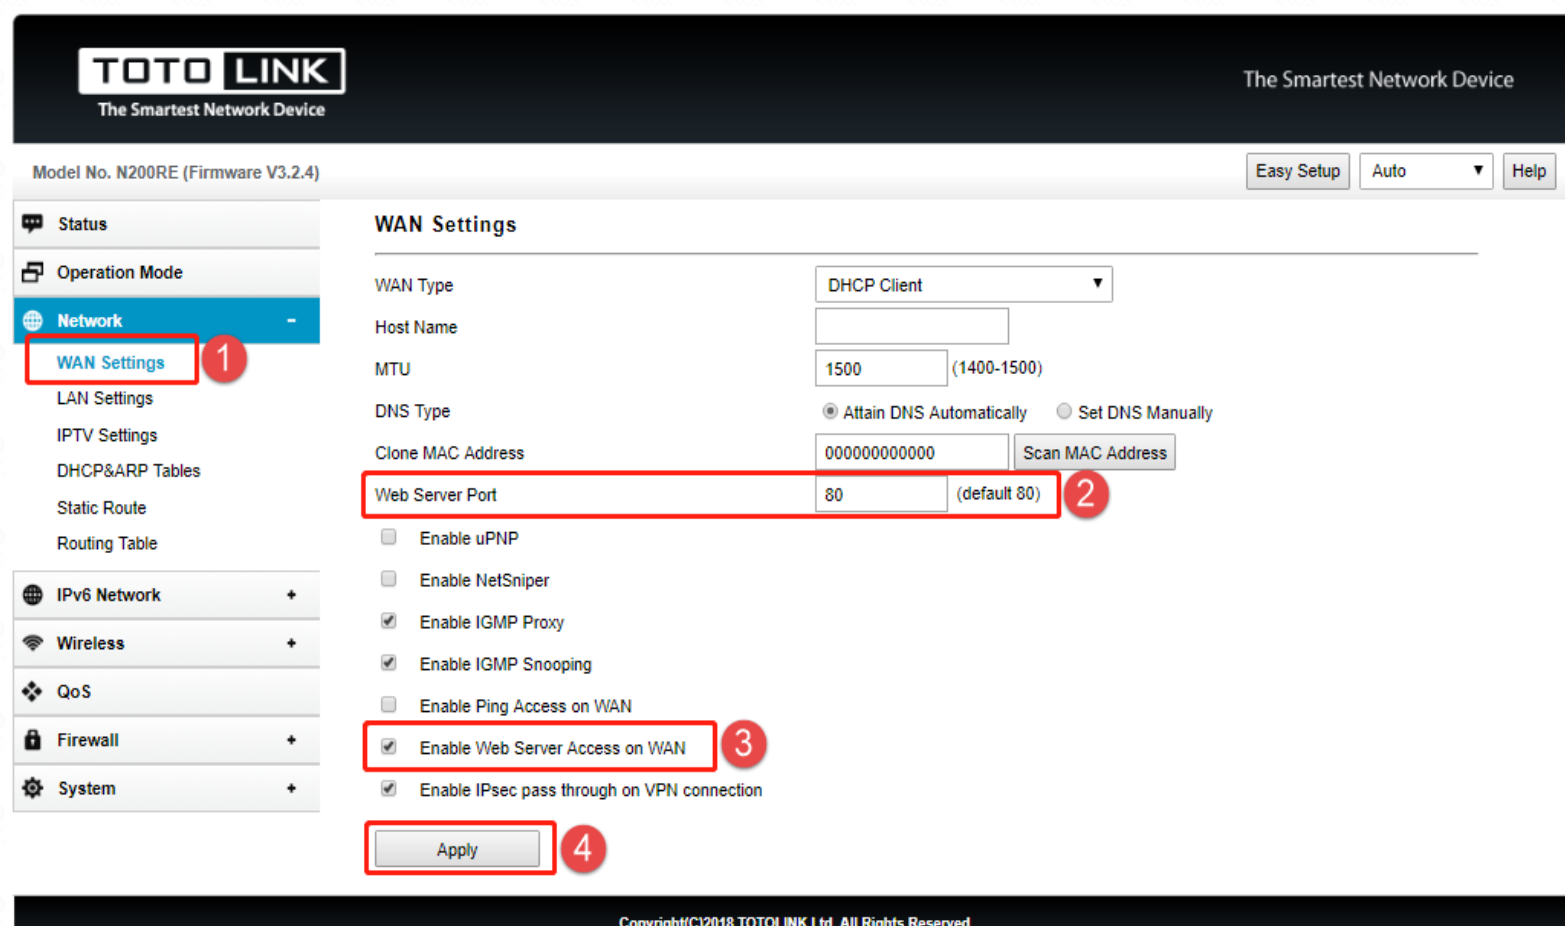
TOTO LINK
The Smartest Network Device

The Smartest Network Device

Model No. N200RE (Firmware V3.2.4)

Easy Setup
Auto
Help

Status
Operation Mode
Network -
1
WAN Settings
LAN Settings
IPTV Settings
DHCP&ARP Tables
Static Route
Routing Table
IPv6 Network +
Wireless +
QoS
Firewall +
System +

WAN Settings

| | | |
|---|---|---|
| WAN Type | DHCP Client | |
| Host Name | | |
| MTU | 1500 | (1400-1500) |
| DNS Type | Attain DNS Automatically | Set DNS Manually |
| Clone MAC Address | 000000000000 | Scan MAC Address |
| Web Server Port | 80 | (default 80) |

2

Enable uPNP
Enable NetSniper
Enable IGMP Proxy
Enable IGMP Snooping
Enable Ping Access on WAN
Enable Web Server Access on WAN
3
Enable IPsec pass through on VPN connection

Apply
4

Copyright(C)2018 TOTOLINK Ltd. All Rights Reserved